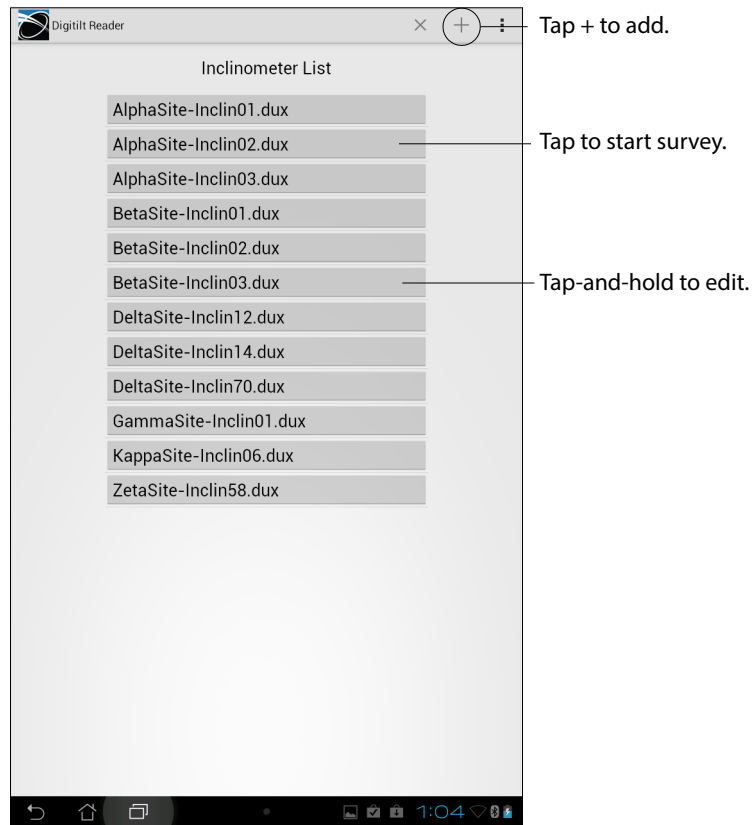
Digitilt Reader

×  +

Tap + to add.

Inclinometer List

AlphaSite-Inclin01.dux

AlphaSite-Inclin02.dux

Tap to start survey.

AlphaSite-Inclin03.dux

BetaSite-Inclin01.dux

BetaSite-Inclin02.dux

BetaSite-Inclin03.dux

Tap-and-hold to edit.

DeltaSite-Inclin12.dux

DeltaSite-Inclin14.dux

DeltaSite-Inclin70.dux

GammaSite-Inclin01.dux

KappaSite-Inclin06.dux

ZetaSite-Inclin58.dux

1:04